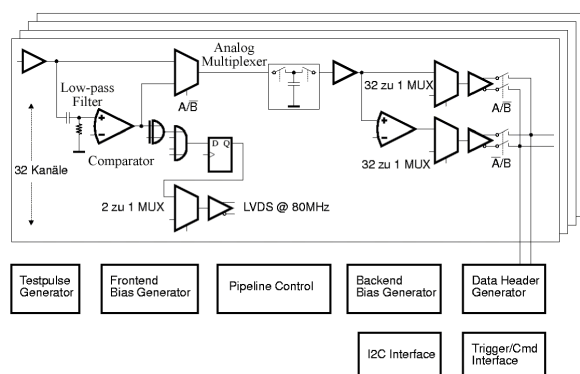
Analog Multiplexer

Low-pass Filter

$A/\overline{B}$

32 zu 1 MUX

$A/\overline{B}$

+

−

Comparator

D Q

−

+

32 zu 1 MUX

$\overline{A}/B$

32 Kanäle

2 zu 1 MUX

LVDS @ 80MHz

Testpulse Generator

Frontend Bias Generator

Pipeline Control

Backend Bias Generator

Data Header Generator

I2C Interface

Trigger/Cmd Interface